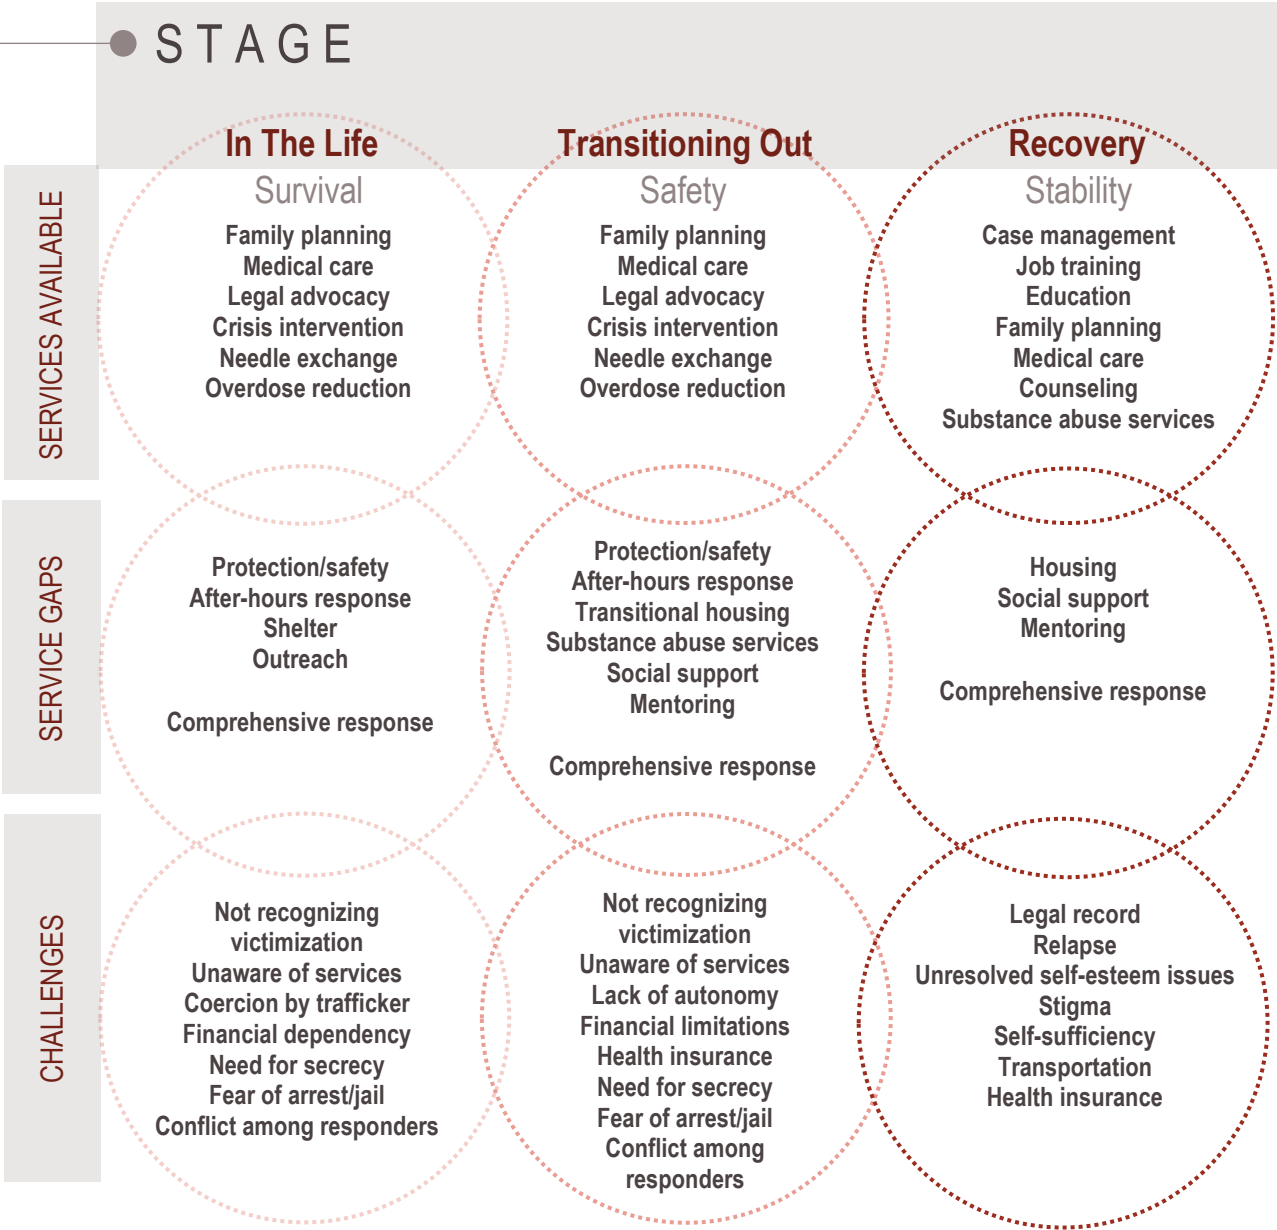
STAGE

| | In The Life | Transitioning Out | Recovery |
|---|---|---|---|
| | Survival | Safety | Stability |
| SERVICES AVAILABLE | Family planning<br>Medical care<br>Legal advocacy<br>Crisis intervention<br>Needle exchange<br>Overdose reduction | Family planning<br>Medical care<br>Legal advocacy<br>Crisis intervention<br>Needle exchange<br>Overdose reduction | Case management<br>Job training<br>Education<br>Family planning<br>Medical care<br>Counseling<br>Substance abuse services |
| SERVICE GAPS | Protection/safety<br>After-hours response<br>Shelter<br>Outreach<br><br>Comprehensive response | Protection/safety<br>After-hours response<br>Transitional housing<br>Substance abuse services<br>Social support<br>Mentoring<br><br>Comprehensive response | Housing<br>Social support<br>Mentoring<br><br>Comprehensive response |
| CHALLENGES | Not recognizing victimization<br>Unaware of services<br>Coercion by trafficker<br>Financial dependency<br>Need for secrecy<br>Fear of arrest/jail<br>Conflict among responders | Not recognizing victimization<br>Unaware of services<br>Lack of autonomy<br>Financial limitations<br>Health insurance<br>Need for secrecy<br>Fear of arrest/jail<br>Conflict among responders | Legal record<br>Relapse<br>Unresolved self-esteem issues<br>Stigma<br>Self-sufficiency<br>Transportation<br>Health insurance |